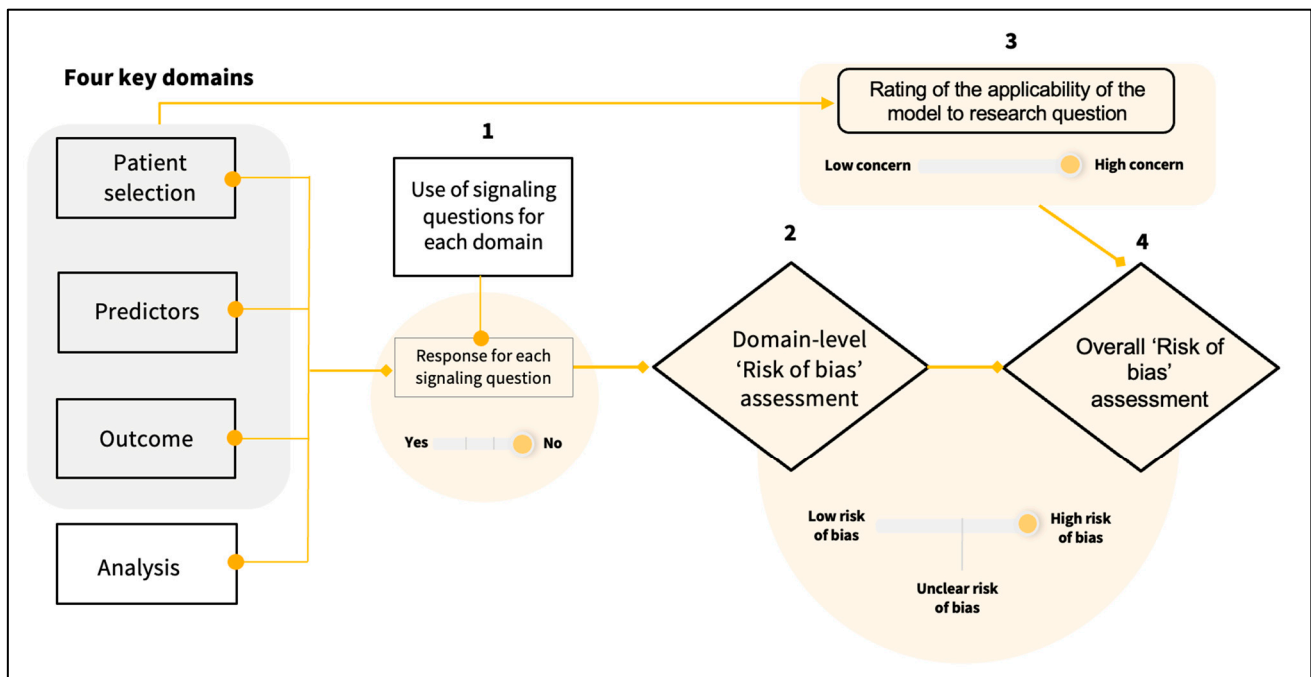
Four key domains

Patient selection

Predictors

Outcome

Analysis

1

Use of signaling questions for each domain

Response for each signaling question

Yes No

2

Domain-level 'Risk of bias' assessment

Low risk of bias

High risk of bias

Unclear risk of bias

3

Rating of the applicability of the model to research question

Low concern High concern

4

Overall 'Risk of bias' assessment